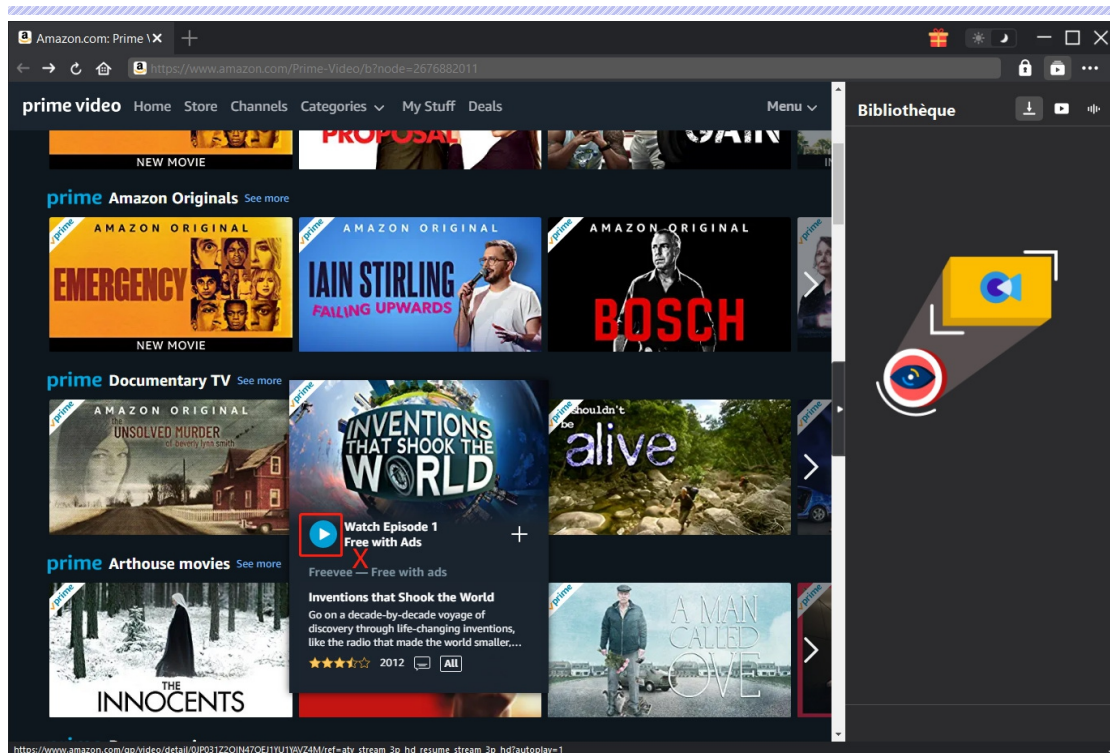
Amazon.com: Prime V

https://www.amazon.com/Prime-Video/b?node=2676882011

prime video Home Store Channels Categories My Stuff Deals Menu

Bibliothèque

PROPOSAL

NEW MOVIE

prime Amazon Originals See more

AMAZON ORIGINAL EMERGENCY NEW MOVIE

AMAZON ORIGINAL IAIN STIRLING FAILING UPWARDS

AMAZON ORIGINAL BOSCH

prime Documentary TV See more

AMAZON ORIGINAL THE UNSOLVED MURDER of beverly lynn smith

INVENTIONS THAT SHOOK THE WORLD

Watch Episode 1 Free with Ads

X

Freevee — Free with ads

Inventions that Shook the World

Go on a decade-by-decade voyage of discovery through life-changing inventions, like the radio that made the world smaller,...

2012 All

I shouldn't be alive

prime Arthouse movies See more

THE INNOCENTS

A MAN CALLED OVE

https://www.amazon.com/gp/video/detail/0JP031Z2QIN47OEJ1YU1YAVZ4M/ref=atv_stream_3p_hd_resume_stream_3p_hd?autoplay=1